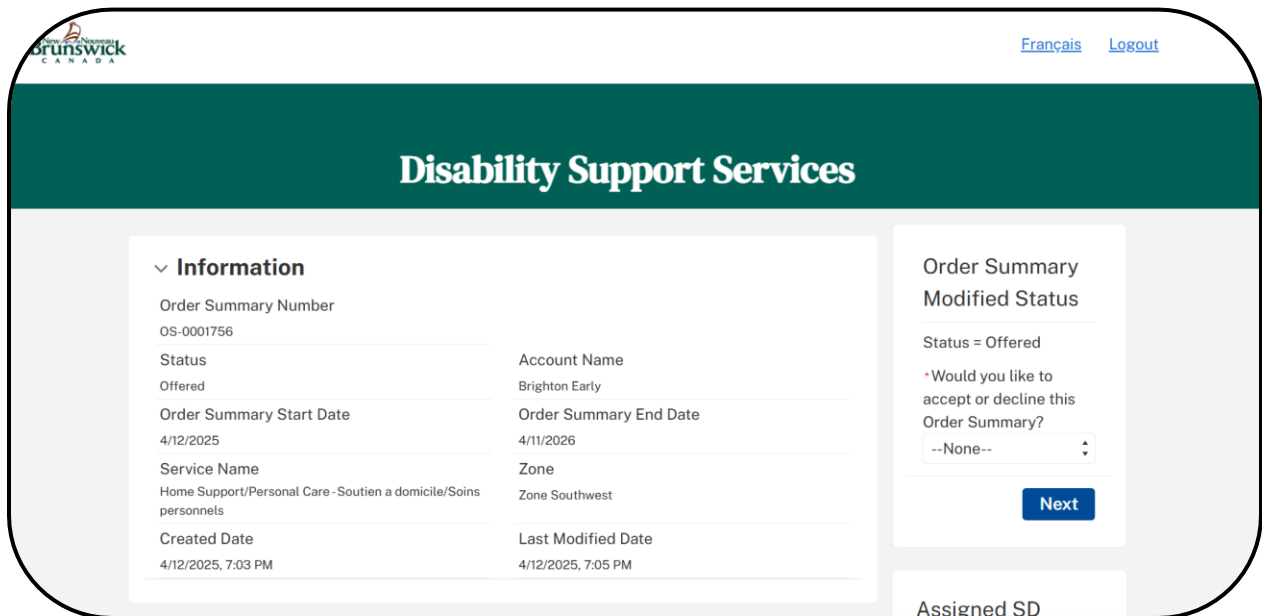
New Nouveau Brunswick CANADA

Français Logout

Disability Support Services

Information

Order Summary Number
OS-0001756

Status
Offered

Account Name
Brighton Early

Order Summary Start Date
4/12/2025

Order Summary End Date
4/11/2026

Service Name
Home Support/Personal Care - Soutien a domicile/Soins personnels

Zone
Zone Southwest

Created Date
4/12/2025, 7:03 PM

Last Modified Date
4/12/2025, 7:05 PM

Order Summary Modified Status

Status = Offered

*Would you like to accept or decline this Order Summary?

--None--

Next

Assigned SD